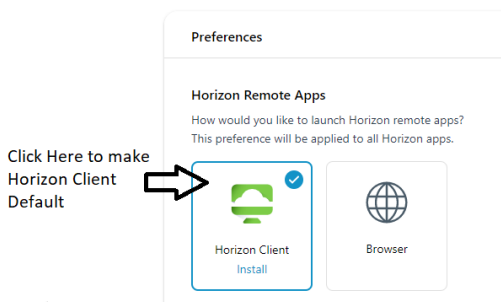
Preferences

Horizon Remote Apps

How would you like to launch Horizon remote apps? This preference will be applied to all Horizon apps.

Click Here to make Horizon Client Default

Horizon Client
Install

Browser